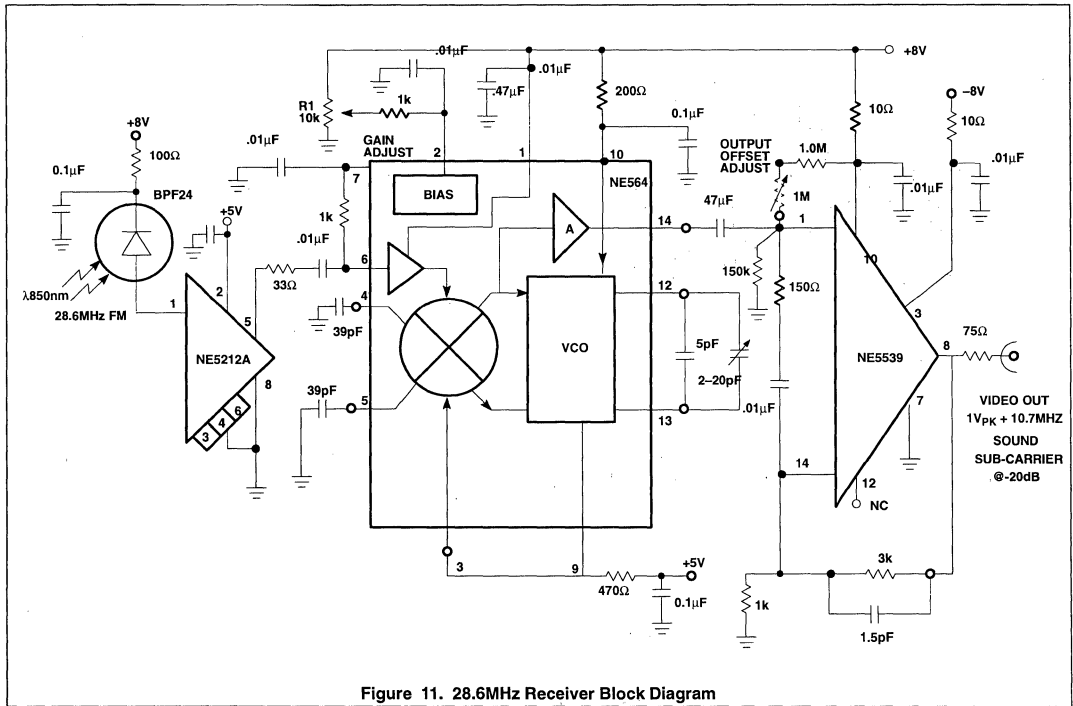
.01μF
+8V
.01μF
47μF
.01μF
200Ω
R1
10k
1k
0.1μF
+8V
100Ω
0.1μF
BPF24
.01μF
GAIN
ADJUST
2
1
10
0.1μF
OUTPUT
OFFSET
ADJUST
1.0M
10Ω
-8V
10Ω
.01μF
.01μF
7
BIAS
NE564
+5V
1k
47μF
1M
A
14
1
.01μF
6
λ850nm
28.6MHz FM
1
2
33Ω
5
4
39pF
12
150k
150Ω
10
3
VCO
5pF
2–20pF
NE5212A
8
39pF
5
13
.01μF
NE5539
8
75Ω
6
4
3
7
VIDEO OUT
$1V_{PK}$ + 10.7MHZ
SOUND
SUB-CARRIER
@-20dB
14
12
NC
3
9
+5V
470Ω
0.1μF
3k
1k
1.5pF
Figure 11. 28.6MHz Receiver Block Diagram